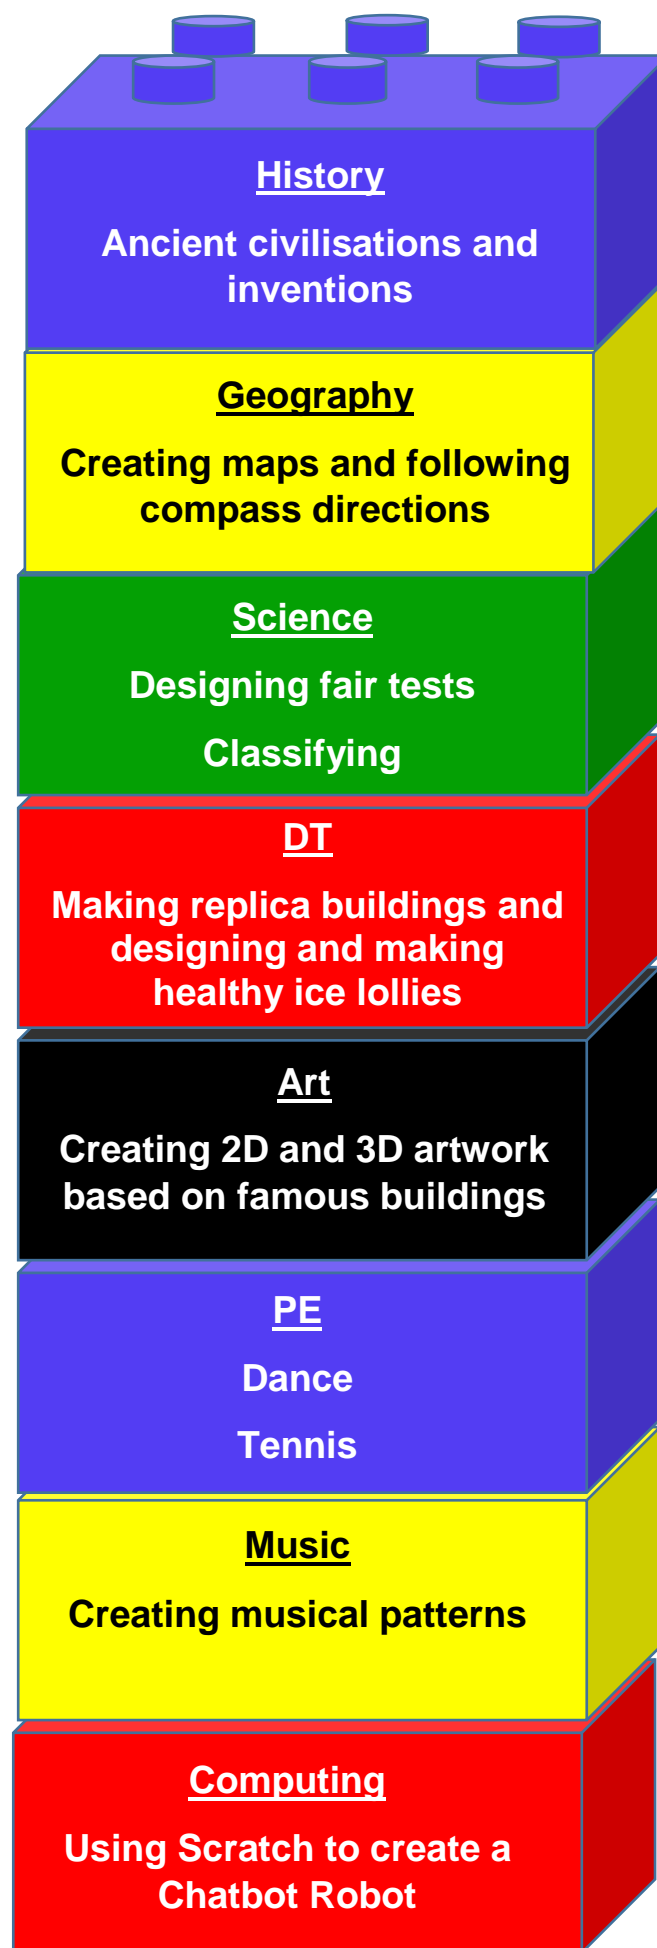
History

Ancient civilisations and inventions

Geography

Creating maps and following compass directions

Science

Designing fair tests

Classifying

DT

Making replica buildings and designing and making healthy ice lollies

Art

Creating 2D and 3D artwork based on famous buildings

PE

Dance

Tennis

Music

Creating musical patterns

Computing

Using Scratch to create a Chatbot Robot